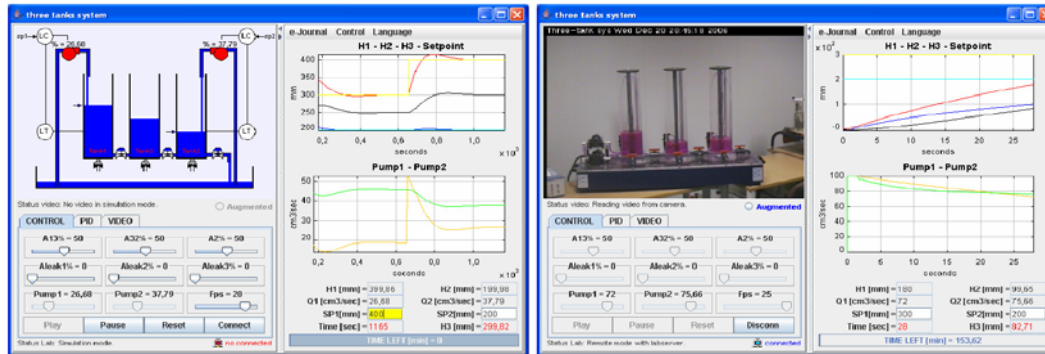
three tanks system

sp1 LC % = 26,68
% = 37,79 LC sp2

LT
LT

Status video: No video in simulation mode.
Augmented

CONTROL PID VIDEO

A13% = 50
A32% = 50
A2% = 50
Aleak1% = 0
Aleak2% = 0
Aleak3% = 0
Pump1 = 26,68
Pump2 = 37,79
Fps = 20

Play Pause Reset Connect

Status Lab: Simulation mode.
no connected

e-Journal Control Language

H1 - H2 - H3 - Setpoint

mm
400
350
300
250
200
0,2 0,4 0,6 0,8 1,0
seconds
$\times 10^3$

Pump1 - Pump2

cm3/sec
50
40
30
20
0,2 0,4 0,6 0,8 1,0
seconds
$\times 10^3$

H1 [mm] = 399,86
H2 [mm] = 199,98
Q1 [cm3/sec] = 26,68
Q2 [cm3/sec] = 37,79
SP1[mm] = 400
SP2[mm] = 200
Time [sec] = 1165
H3 [mm] = 299,82

TIME LEFT [min] = 0

three tanks system

Three-tanks sys Wed Dec 20 20:45:18 2006

Status video: Reading video from camera.
Augmented

CONTROL PID VIDEO

A13% = 50
A32% = 50
A2% = 50
Aleak1% = 0
Aleak2% = 0
Aleak3% = 0
Pump1 = 72
Pump2 = 75,66
Fps = 25

Play Pause Reset Disconn

Status Lab: Remote mode with labserver
connected

e-Journal Control Language

H1 - H2 - H3 - Setpoint

$\times 10^2$
mm
3
2
1
0
0 5 10 15 20 25
seconds

Pump1 - Pump2

cm3/sec
100
80
60
40
20
0
0 5 10 15 20 25
seconds

H1 [mm] = 180
H2 [mm] = 99,65
Q1 [cm3/sec] = 72
Q2 [cm3/sec] = 75,66
SP1[mm] = 300
SP2[mm] = 200
Time [sec] = 28
H3 [mm] = 82,71

TIME LEFT [min] = 153,62